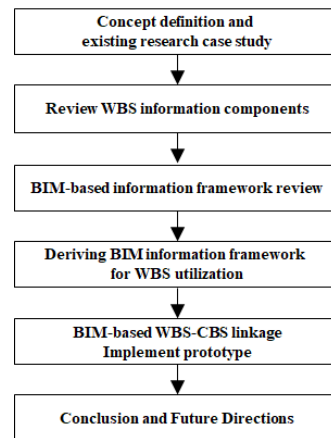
Concept definition and existing research case study

Review WBS information components

BIM-based information framework review

Deriving BIM information framework for WBS utilization

BIM-based WBS-CBS linkage Implement prototype

Conclusion and Future Directions